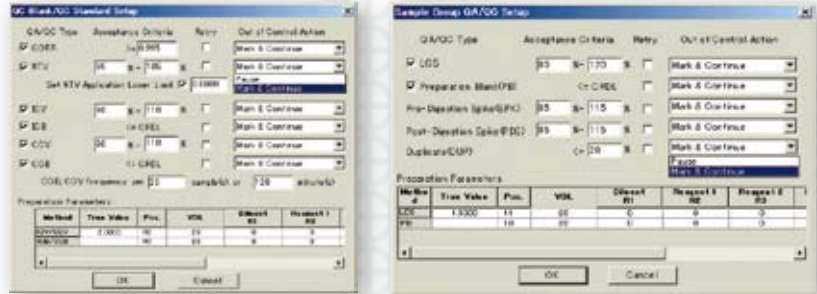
QC Blank/QC Standard Setup

QA/QC Type | Acceptance Criteria | Retry | Out of Control Action

☑ CORR | >= 0.995 | ☐ | Mark & Continue
☑ RTV | 95 % ~ 105 % | ☐ | Mark & Continue
Set RTV Application Lower Limit ☑ 0.0000 | Pause / Mark & Continue
☑ ICV | 90 % ~ 110 % | ☐ | Mark & Continue
☑ ICB | <= CRDL | ☐ | Mark & Continue
☑ CCV | 90 % ~ 110 % | ☐ | Mark & Continue
☑ CCB | <= CRDL | ☐ | Mark & Continue

CCB, CCV frequency: per 10 sample(s) or 120 minute(s)

Preparation Parameters

| Method | True Value | Pos. | VOL | Diluent1 R1 | Reagent1 R2 |
|---|---|---|---|---|---|
| ICV/CCV | 2.000 | 90 | 20 | 0 | 0 |
| ICB/CCB | | 90 | 20 | 0 | 0 |

OK | Cancel

Sample Group QA/QC Setup

QA/QC Type | Acceptance Criteria | Retry | Out of Control Action

☑ LCS | 80 % ~ 120 % | ☐ | Mark & Continue
☑ Preparation Blank(PB) | <= CRDL | ☐ | Mark & Continue
Pre-Digestion Spike(PrS) | 85 % ~ 115 % | ☐ | Mark & Continue
Post-Digestion Spike(PDS) | 85 % ~ 115 % | ☐ | Mark & Continue
Duplicate(DUP) | <= 20 % | ☐ | Mark & Continue
Pause / Mark & Continue

Preparation Parameters

| Method | True Value | Pos. | VOL | Diluent1 R1 | Reagent1 R2 | Reagent2 R3 |
|---|---|---|---|---|---|---|
| LCS | 1.0000 | 11 | 20 | 0 | 0 | 0 |
| PB | | 10 | 20 | 0 | 0 | 0 |

OK | Cancel